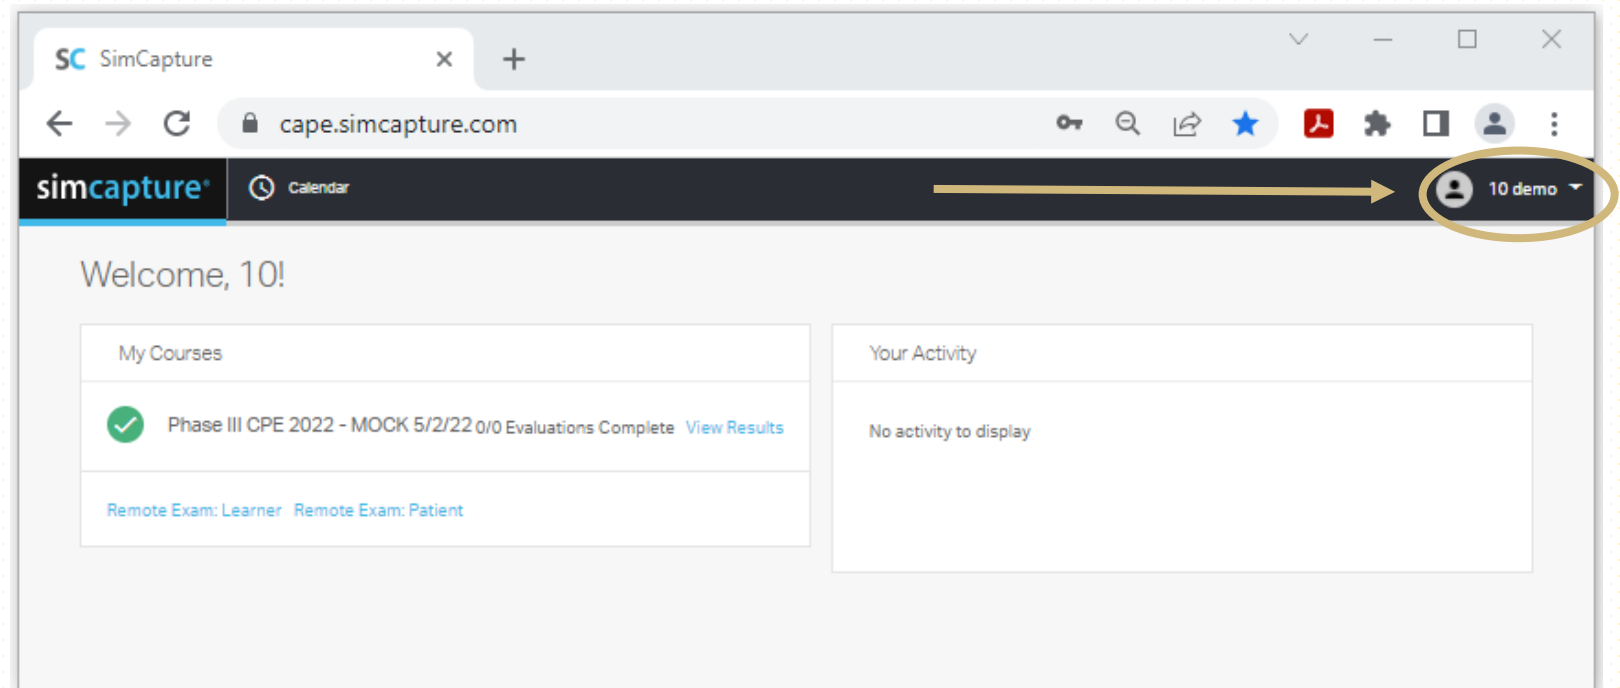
SC SimCapture

cape.simcapture.com

simcapture

Calendar

10 demo

Welcome, 10!

My Courses

Phase III CPE 2022 - MOCK 5/2/22 0/0 Evaluations Complete View Results

Remote Exam: Learner Remote Exam: Patient

Your Activity

No activity to display